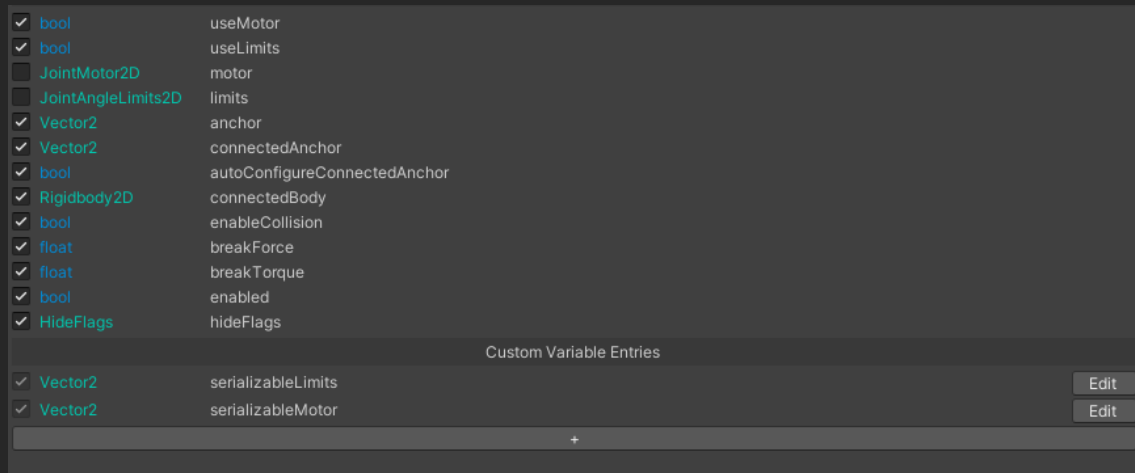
bool useMotor
bool useLimits
JointMotor2D motor
JointAngleLimits2D limits
Vector2 anchor
Vector2 connectedAnchor
bool autoConfigureConnectedAnchor
Rigidbody2D connectedBody
bool enableCollision
float breakForce
float breakTorque
bool enabled
HideFlags hideFlags

Custom Variable Entries

Vector2 serializableLimits Edit
Vector2 serializableMotor Edit
+